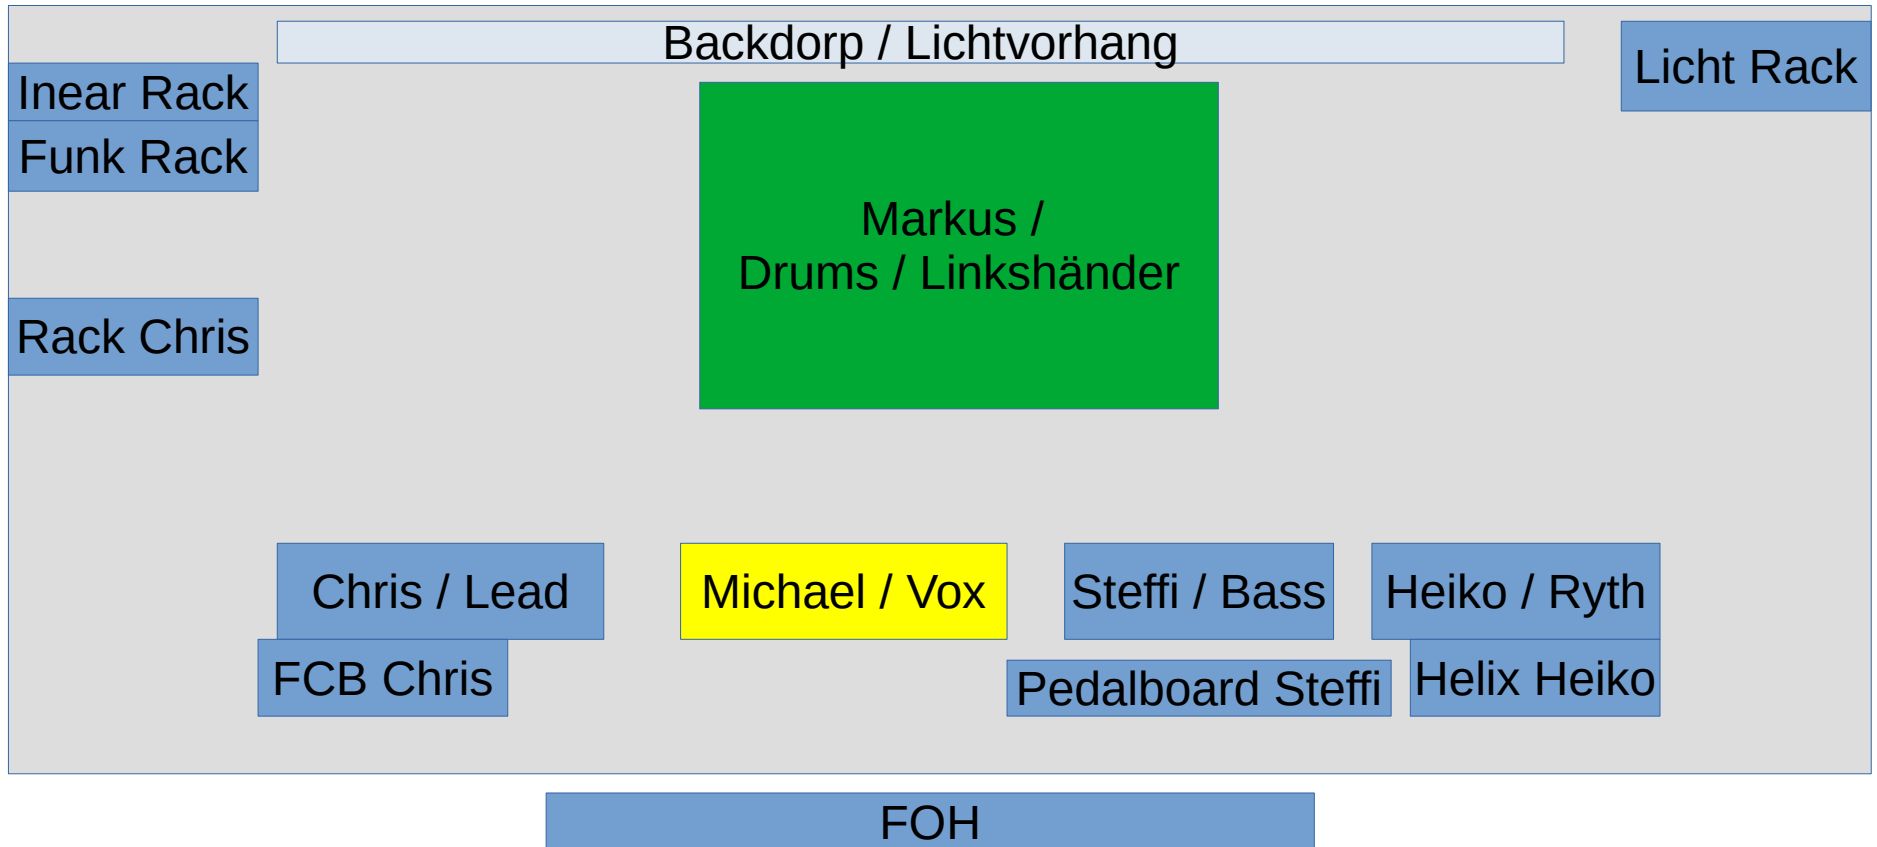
Backdorp / Lichtvorhang

Inear Rack

Funk Rack

Licht Rack

Markus /
Drums / Linkshänder

Rack Chris

Chris / Lead

Michael / Vox

Steffi / Bass

Heiko / Ryth

FCB Chris

Pedalboard Steffi

Helix Heiko

FOH